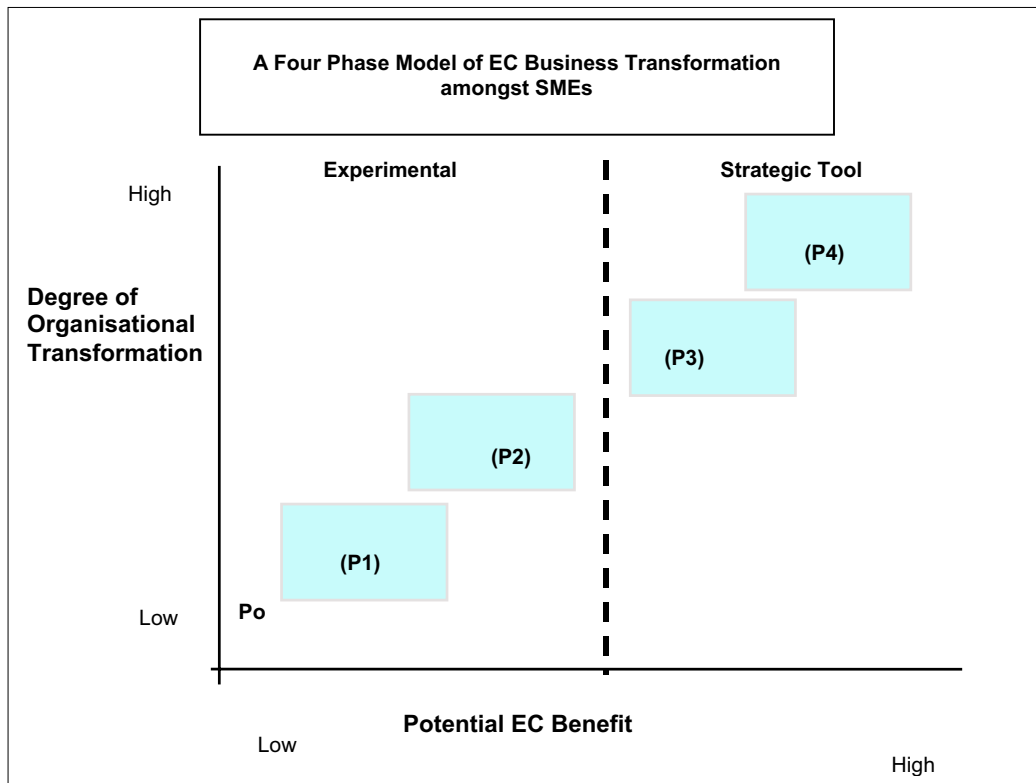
A Four Phase Model of EC Business Transformation amongst SMEs

Experimental

Strategic Tool

High

Degree of Organisational Transformation

(P4)

(P3)

(P2)

(P1)

Low

Po

Potential EC Benefit

Low

High